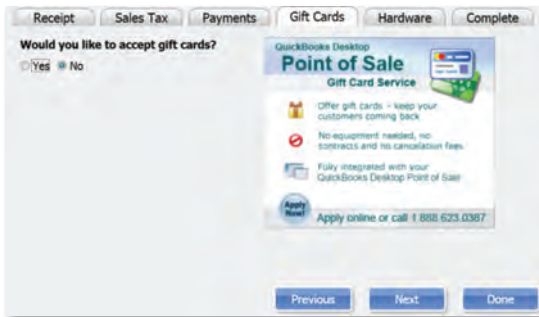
Receipt | Sales Tax | Payments | Gift Cards | Hardware | Complete

Would you like to accept gift cards?

Yes No

QuickBooks Desktop
Point of Sale
Gift Card Service

Offer gift cards - keep your customers coming back

No equipment needed, no contracts and no cancellation fees

Fully integrated with your QuickBooks Desktop Point of Sale

Apply Now!

Apply online or call 1 888 623.0387

Previous | Next | Done